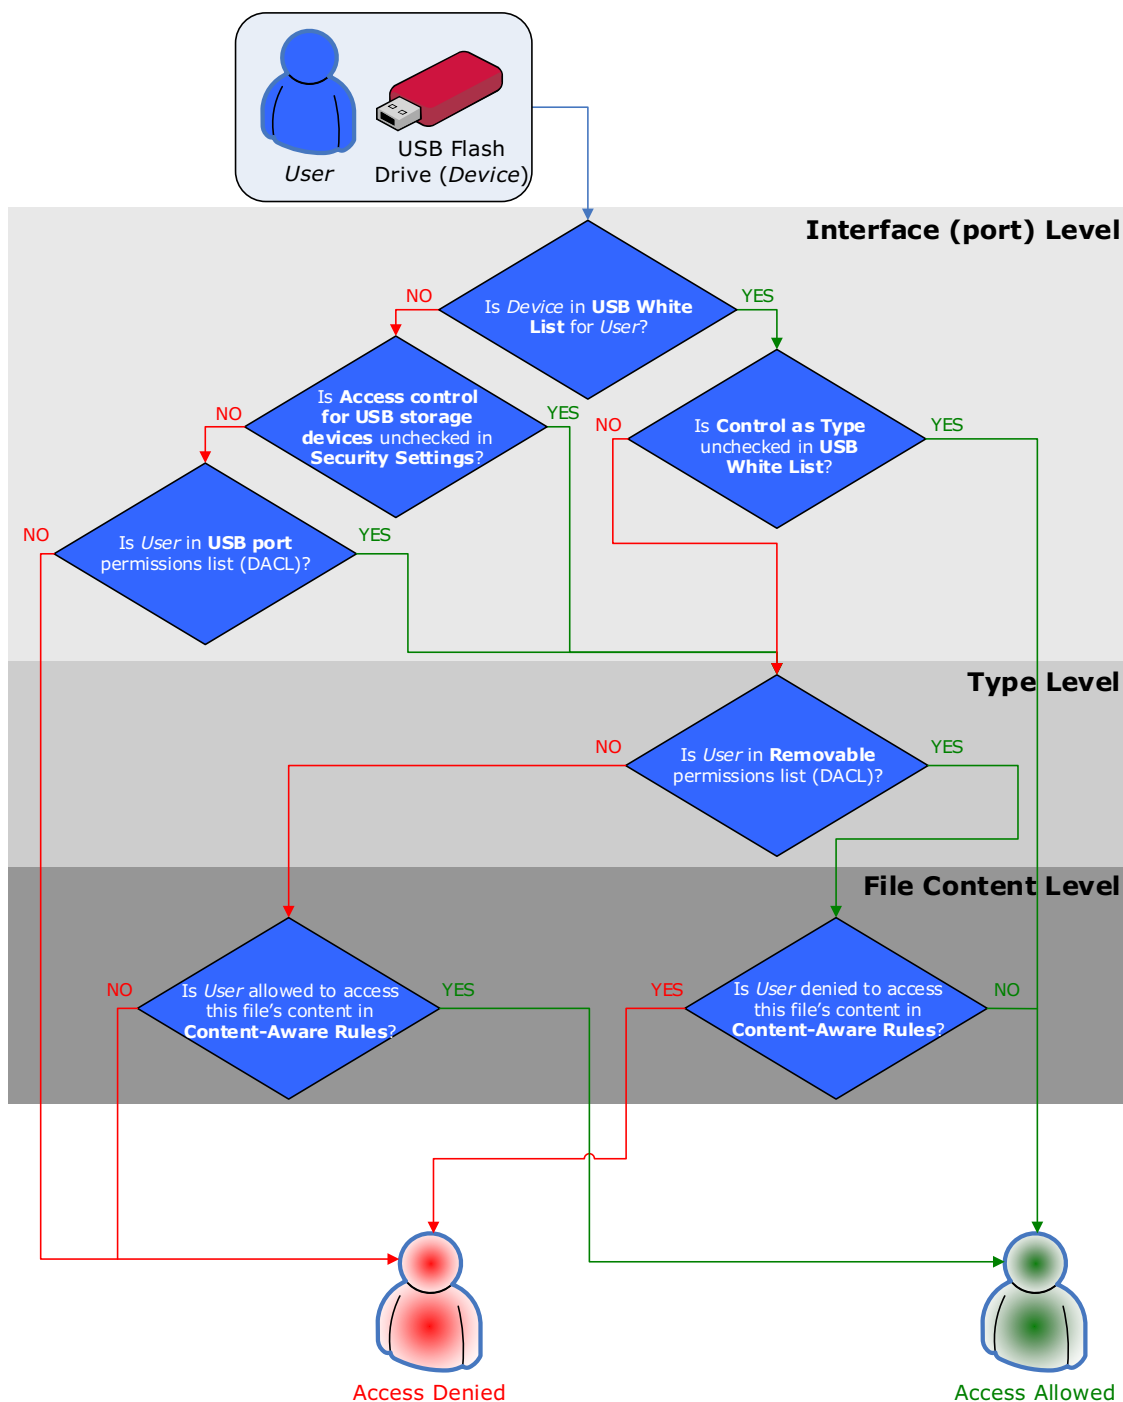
User

USB Flash Drive (Device)

Interface (port) Level

Is Device in USB White List for User?

NO

YES

Is Access control for USB storage devices unchecked in Security Settings?

NO

YES

Is Control as Type unchecked in USB White List?

NO

YES

Is User in USB port permissions list (DACL)?

NO

YES

Type Level

Is User in Removable permissions list (DACL)?

NO

YES

File Content Level

Is User allowed to access this file's content in Content-Aware Rules?

NO

YES

Is User denied to access this file's content in Content-Aware Rules?

YES

NO

Access Denied

Access Allowed